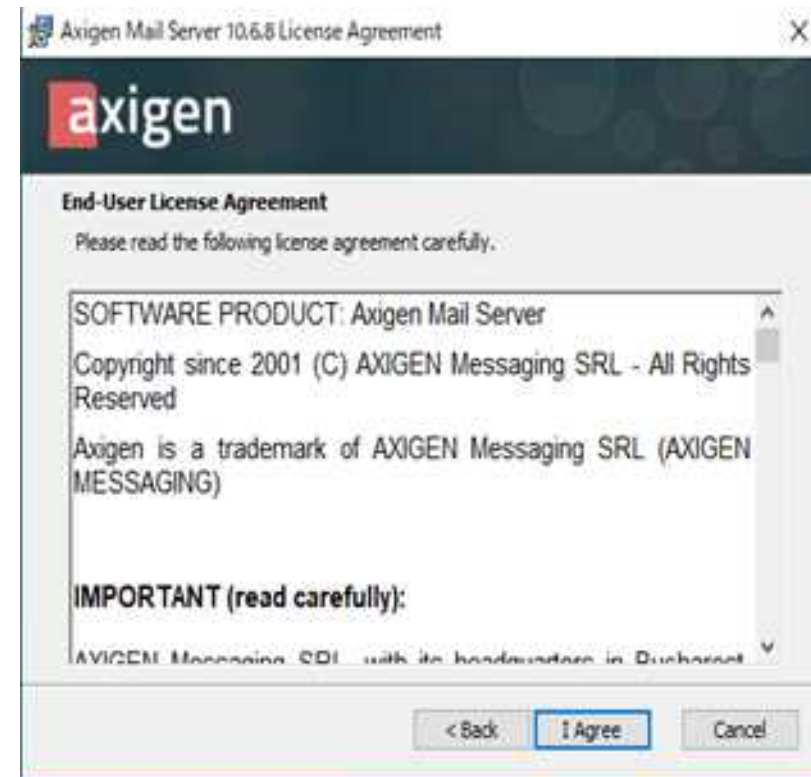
Axigen Mail Server 10.6.8 License Agreement

axigen

End-User License Agreement

Please read the following license agreement carefully.

SOFTWARE PRODUCT: Axigen Mail Server

Copyright since 2001 (C) AXIGEN Messaging SRL - All Rights Reserved

Axigen is a trademark of AXIGEN Messaging SRL (AXIGEN MESSAGING)

IMPORTANT (read carefully):

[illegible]

< Back

I Agree

Cancel